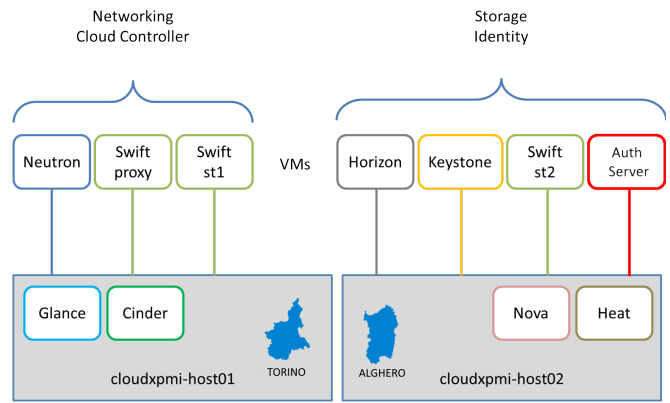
Networking
Cloud Controller

Storage
Identity

Neutron

Swift proxy

Swift st1

VMs

Horizon

Keystone

Swift st2

Auth Server

Glance

Cinder

TORINO

cloudxpmi-host01

ALGHERO

Nova

Heat

cloudxpmi-host02